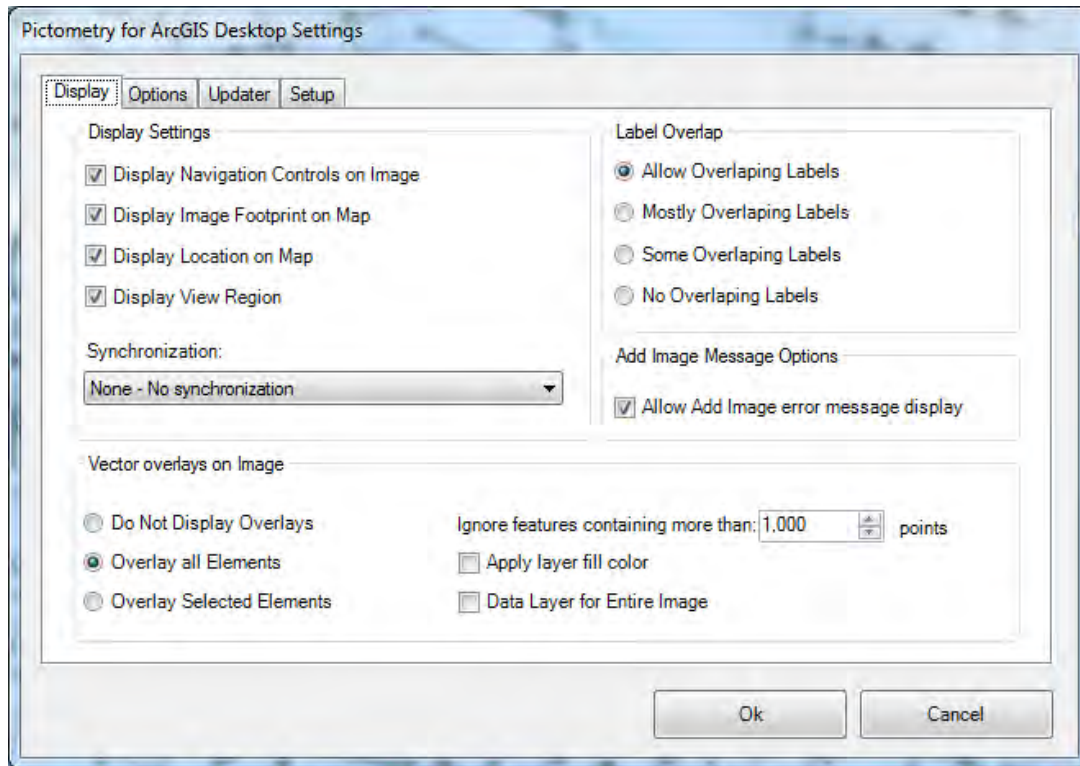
Pictometry for ArcGIS Desktop Settings

Display | Options | Updater | Setup

Display Settings

Display Navigation Controls on Image

Display Image Footprint on Map

Display Location on Map

Display View Region

Synchronization:

None - No synchronization

Label Overlap

Allow Overlaping Labels

Mostly Overlaping Labels

Some Overlaping Labels

No Overlaping Labels

Add Image Message Options

Allow Add Image error message display

Vector overlays on Image

Do Not Display Overlays

Overlay all Elements

Overlay Selected Elements

Ignore features containing more than: 1,000 points

Apply layer fill color

Data Layer for Entire Image

Ok

Cancel